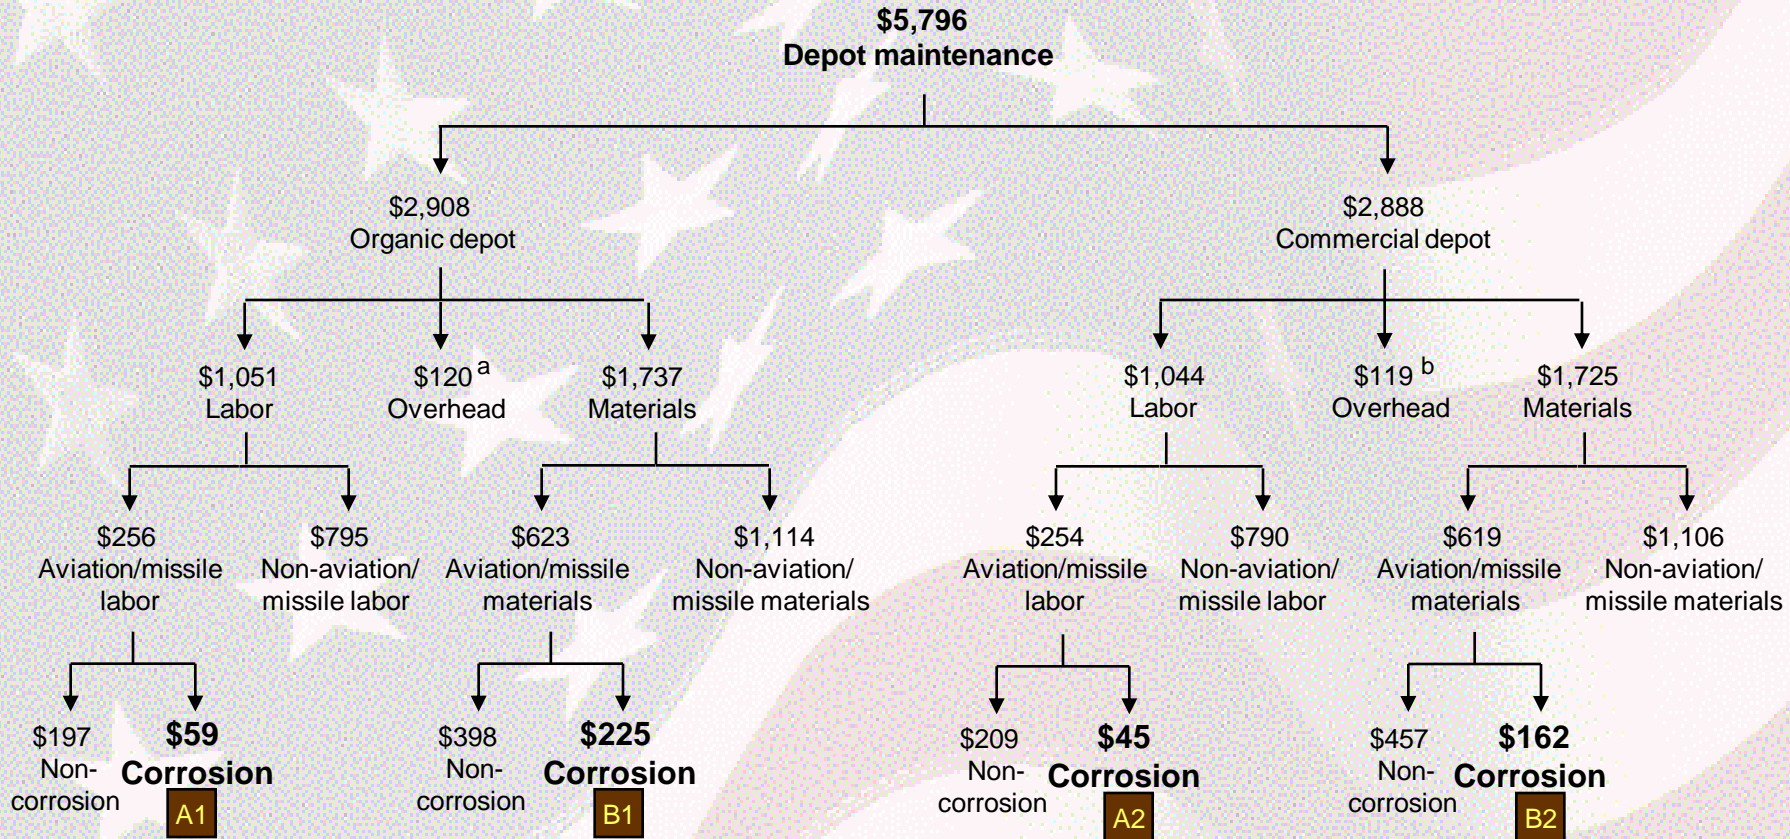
$5,796
Depot maintenance

$2,908
Organic depot

$1,051
Labor

$120 $^{a}$
Overhead

$1,737
Materials

$256
Aviation/missile labor

$795
Non-aviation/ missile labor

$623
Aviation/missile materials

$1,114
Non-aviation/ missile materials

$197
Non-corrosion

$59
Corrosion
A1

$398
Non-corrosion

$225
Corrosion
B1

$2,888
Commercial depot

$1,044
Labor

$119 $^{b}$
Overhead

$1,725
Materials

$254
Aviation/missile labor

$790
Non-aviation/ missile labor

$619
Aviation/missile materials

$1,106
Non-aviation/ missile materials

$209
Non-corrosion

$45
Corrosion
A2

$457
Non-corrosion

$162
Corrosion
B2